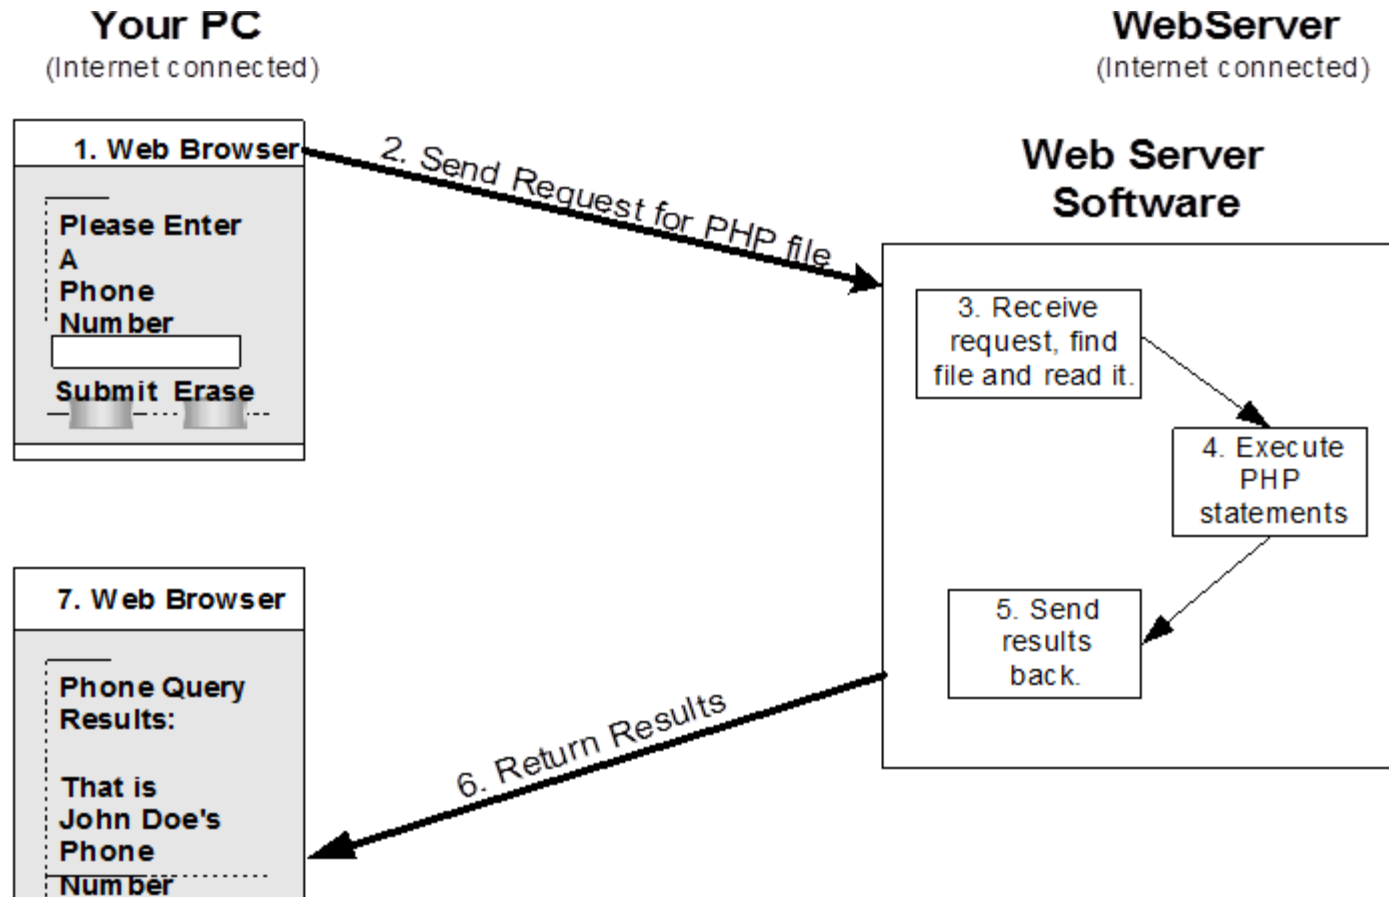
Your PC
(Internet connected)

WebServer
(Internet connected)

1. Web Browser

Please Enter A Phone Number

Submit Erase

2. Send Request for PHP file

Web Server Software

3. Receive request, find file and read it.

4. Execute PHP statements

5. Send results back.

6. Return Results

7. Web Browser

Phone Query Results:

That is John Doe's Phone Number